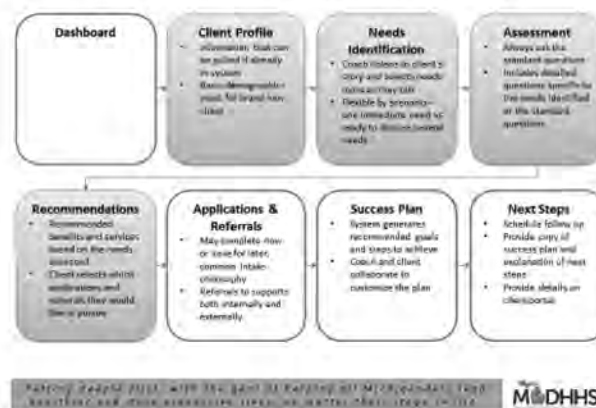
Dashboard

Client Profile
- Information that can be pulled if already in system
- Basic demographic input for brand new client

Needs Identification
- Coach listens to client's story and selects needs from a menu tab
- Flexible by scenario—one immediate need vs ready to discuss several needs

Assessment
- Always ask the standard questions
- Includes detailed questions specific for the needs identified in the standard questions

Recommendations
- Recommended benefits and services based on the needs assessed
- Client selects which applications and referrals they would like to pursue

Applications & Referrals
- May complete now or save for later, common intake philosophy
- Referrals to supports both internally and externally

Success Plan
- System generates recommended goals and steps to achieve
- Coach and client collaborate to customize the plan

Next Steps
- Schedule follow up
- Provide copy of success plan and explanation of next steps
- Provide details on client portal

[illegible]

MDHHS